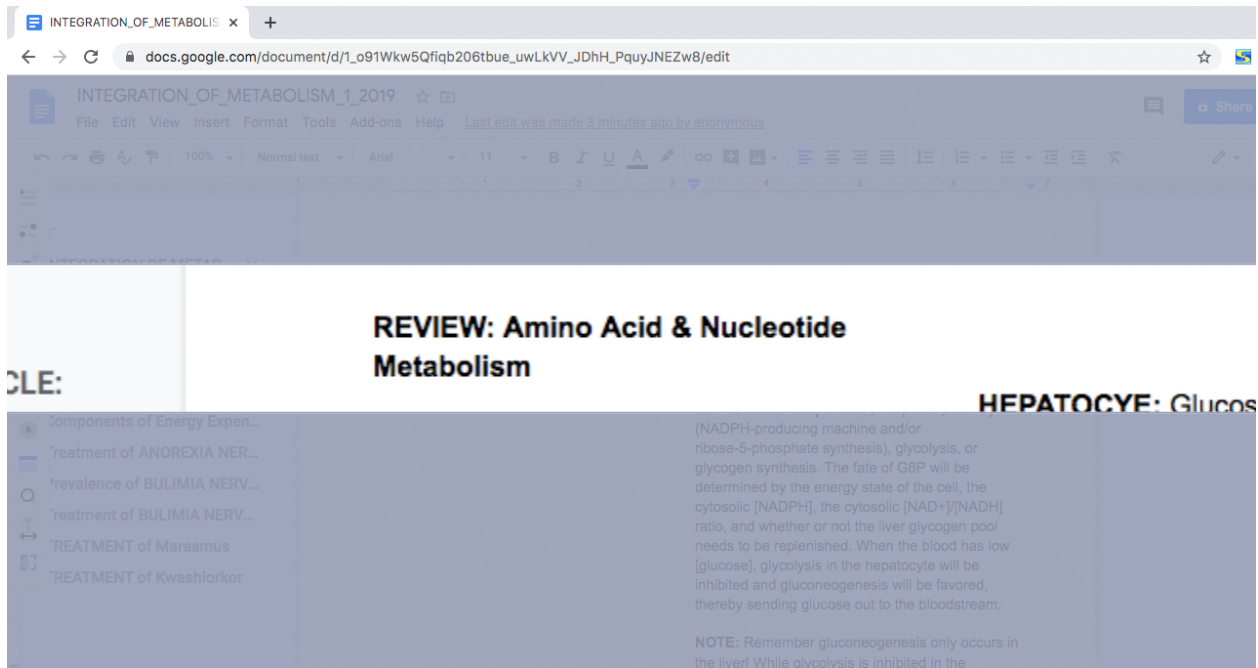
INTEGRATION_OF_METABOLIS ×
+
docs.google.com/document/d/1_o91Wkw5Qfiqb206tbue_uwLkVV_JDhH_PquyJNEZw8/edit

INTEGRATION_OF_METABOLISM_1_2019
File Edit View Insert Format Tools Add-ons Help Last edit was made 3 minutes ago by anonymous
Share
100% Normal text Arial 11

REVIEW: Amino Acid & Nucleotide Metabolism

CLE:

HEPATOCYE: Glucos

Components of Energy Expen...
Treatment of ANOREXIA NER...
Prevalence of BULIMIA NERV...
Treatment of BULIMIA NERV...
TREATMENT of Marasmus
TREATMENT of Kwashiorkor

(NADPH-producing machine and/or ribose-5-phosphate synthesis), glycolysis, or glycogen synthesis. The fate of G6P will be determined by the energy state of the cell, the cytosolic [NADPH], the cytosolic [NAD+]/[NADH] ratio, and whether or not the liver glycogen pool needs to be replenished. When the blood has low [glucose], glycolysis in the hepatocyte will be inhibited and gluconeogenesis will be favored, thereby sending glucose out to the bloodstream.

NOTE: Remember gluconeogenesis only occurs in the liver! While glycolysis is inhibited in the